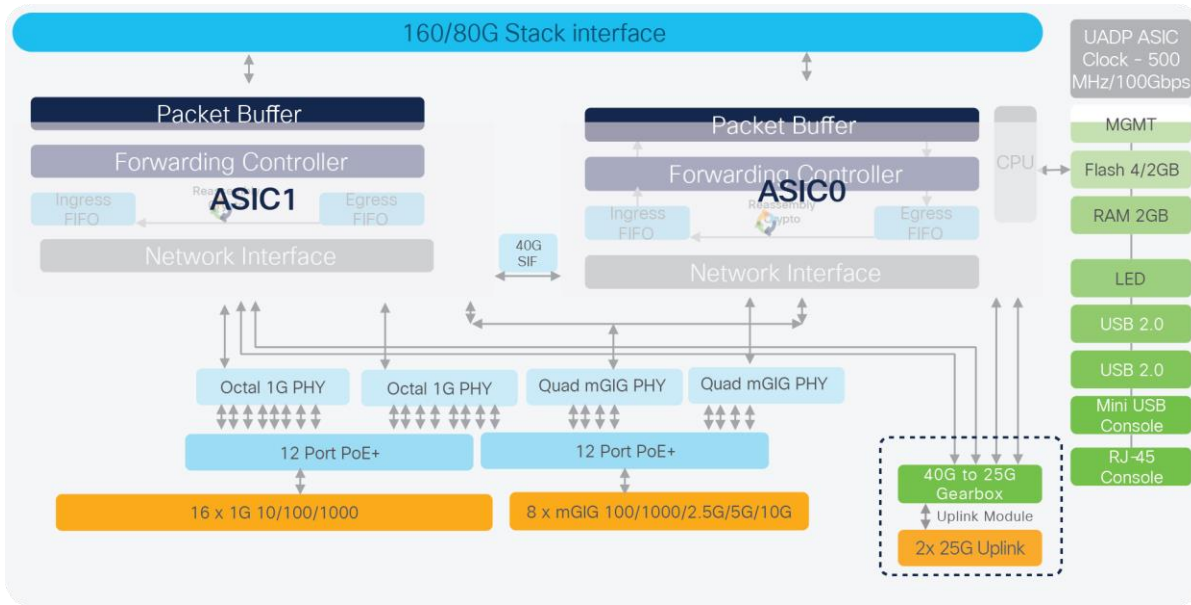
160/80G Stack interface

UADP ASIC Clock - 500 MHz/100Gbps

Packet Buffer

Forwarding Controller

Ingress FIFO

Reassembly

ASIC1

Egress FIFO

Network Interface

Packet Buffer

Forwarding Controller

ASIC0

Ingress FIFO

Reassembly

Crypto

Egress FIFO

Network Interface

CPU

40G SIF

MGMT

Flash 4/2GB

RAM 2GB

LED

USB 2.0

USB 2.0

Mini USB Console

RJ-45 Console

Octal 1G PHY

Octal 1G PHY

Quad mGIG PHY

Quad mGIG PHY

12 Port PoE+

12 Port PoE+

16 x 1G 10/100/1000

8 x mGIG 100/1000/2.5G/5G/10G

40G to 25G Gearbox

Uplink Module

2x 25G Uplink